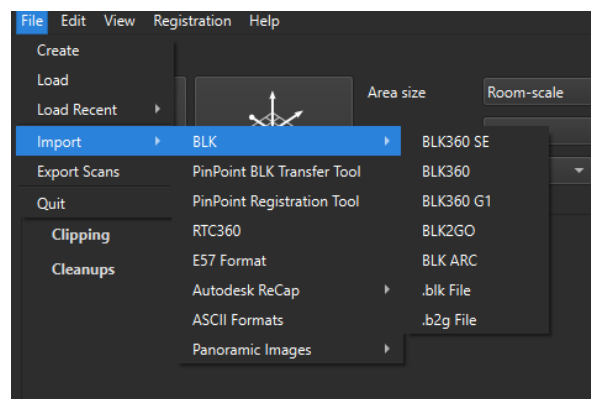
File Edit View Registration Help

Create
Load
Load Recent
Import
Export Scans
Quit

Clipping
Cleanups

Area size Room-scale

BLK
PinPoint BLK Transfer Tool
PinPoint Registration Tool
RTC360
E57 Format
Autodesk ReCap
ASCII Formats
Panoramic Images

BLK360 SE
BLK360
BLK360 G1
BLK2GO
BLK ARC
.blk File
.b2g File